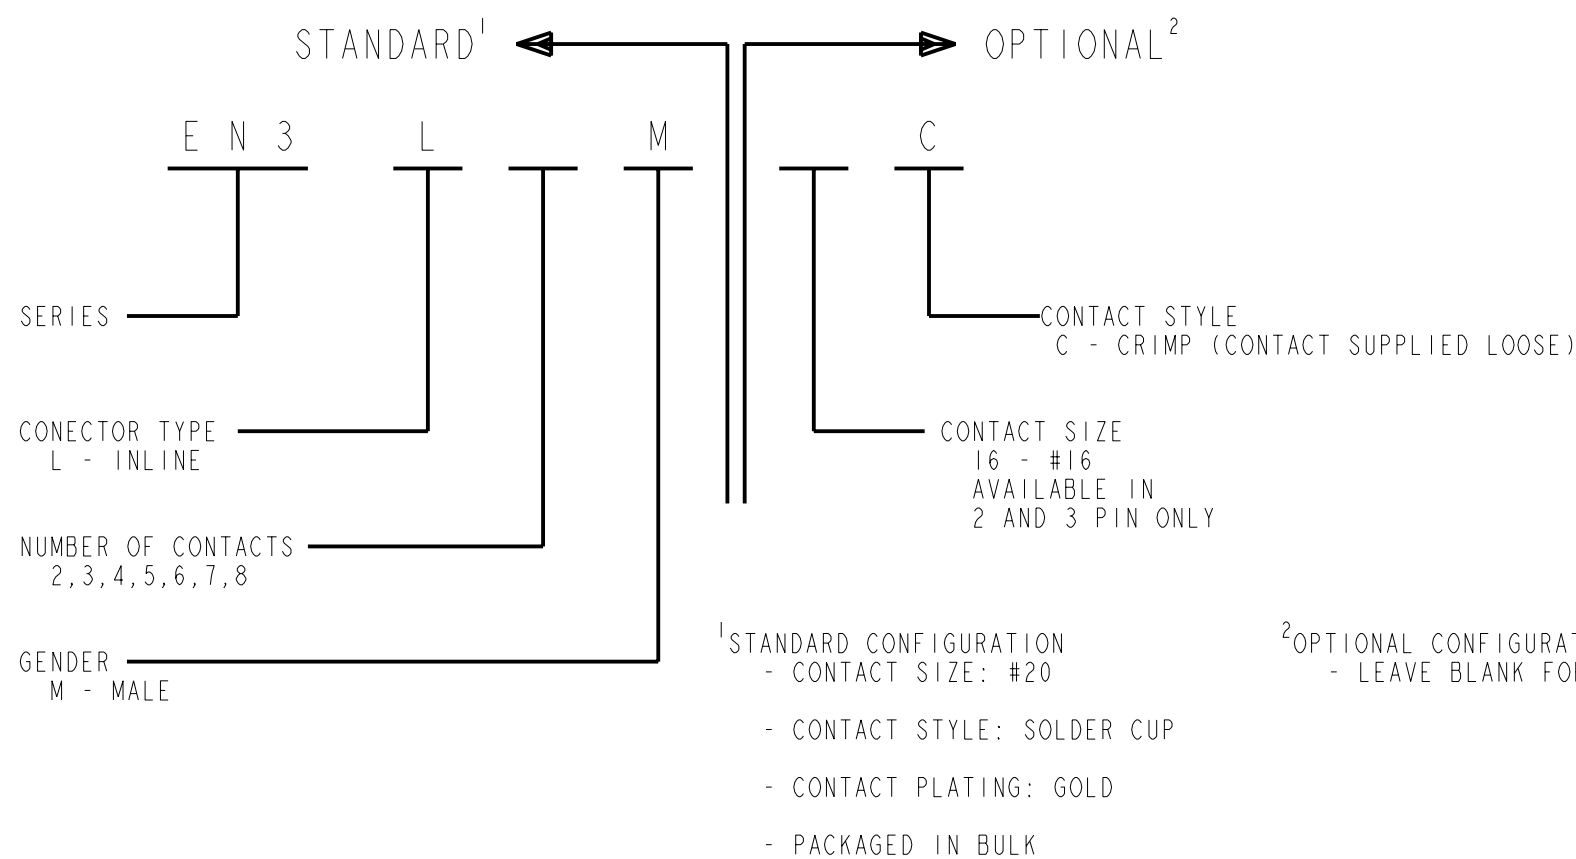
STANDARD$^1$ OPTIONAL$^2$

E N 3 L M C

SERIES

CONECTOR TYPE
L - INLINE

NUMBER OF CONTACTS
2,3,4,5,6,7,8

GENDER
M - MALE

CONTACT STYLE
C - CRIMP (CONTACT SUPPLIED LOOSE)

CONTACT SIZE
16 - #16
AVAILABLE IN
2 AND 3 PIN ONLY

$^1$STANDARD CONFIGURATION
- CONTACT SIZE: #20

- CONTACT STYLE: SOLDER CUP

- CONTACT PLATING: GOLD

- PACKAGED IN BULK

$^2$OPTIONAL CONFIGURA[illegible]
- LEAVE BLANK FO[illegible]